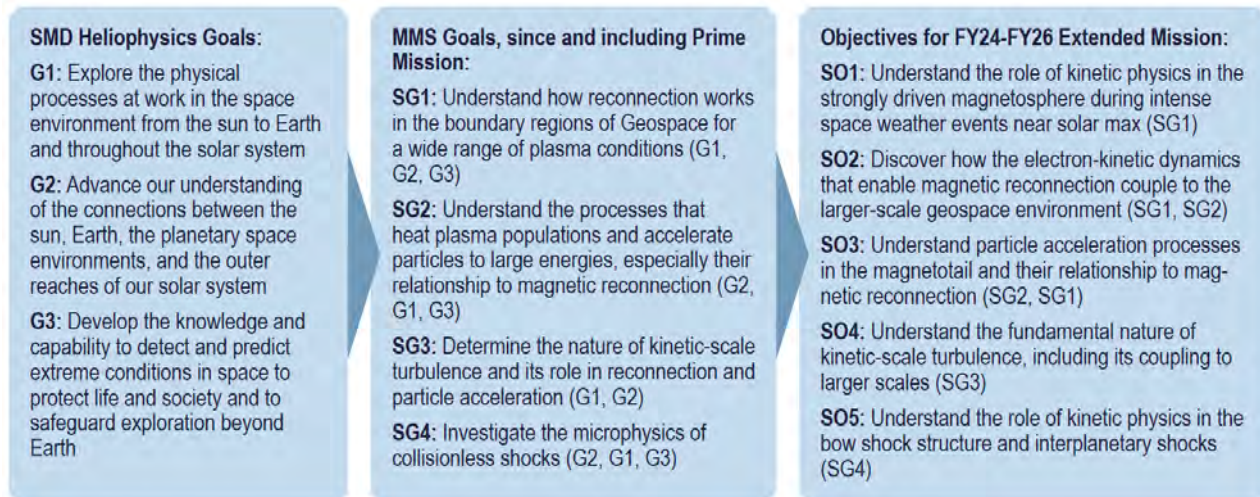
**SMD Heliophysics Goals:**

**G1:** Explore the physical processes at work in the space environment from the sun to Earth and throughout the solar system

**G2:** Advance our understanding of the connections between the sun, Earth, the planetary space environments, and the outer reaches of our solar system

**G3:** Develop the knowledge and capability to detect and predict extreme conditions in space to protect life and society and to safeguard exploration beyond Earth

**MMS Goals, since and including Prime Mission:**

**SG1:** Understand how reconnection works in the boundary regions of Geospace for a wide range of plasma conditions (G1, G2, G3)

**SG2:** Understand the processes that heat plasma populations and accelerate particles to large energies, especially their relationship to magnetic reconnection (G2, G1, G3)

**SG3:** Determine the nature of kinetic-scale turbulence and its role in reconnection and particle acceleration (G1, G2)

**SG4:** Investigate the microphysics of collisionless shocks (G2, G1, G3)

**Objectives for FY24-FY26 Extended Mission:**

**SO1:** Understand the role of kinetic physics in the strongly driven magnetosphere during intense space weather events near solar max (SG1)

**SO2:** Discover how the electron-kinetic dynamics that enable magnetic reconnection couple to the larger-scale geospace environment (SG1, SG2)

**SO3:** Understand particle acceleration processes in the magnetotail and their relationship to magnetic reconnection (SG2, SG1)

**SO4:** Understand the fundamental nature of kinetic-scale turbulence, including its coupling to larger scales (SG3)

**SO5:** Understand the role of kinetic physics in the bow shock structure and interplanetary shocks (SG4)